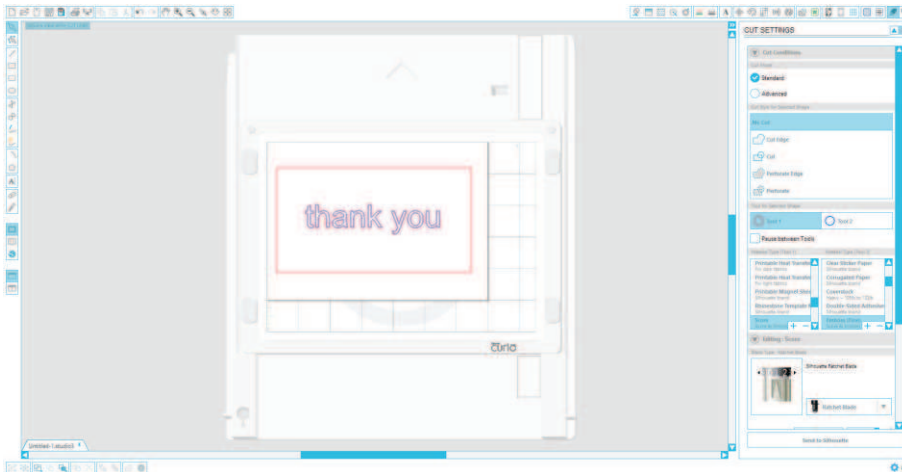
CUT SETTINGS

Cut Conditions

Standard

Advanced

No Cut

Cut Edge

Cut

Perforate Edge

Perforate

Tool 1

Tool 2

Pause between Tools

Printable Heat Transfer

Printable Heat Transfer

Printable Magnet Sheet

Rhinestone Template

Clear Sticker Paper

Corrugated Paper

Cardstock

Double-Sided Adhesive

Setting - Tools

Silhouette Ratchet Blade

Ratchet Blade

Send to Silhouette

thank you

curio

Untitled-1.studio3